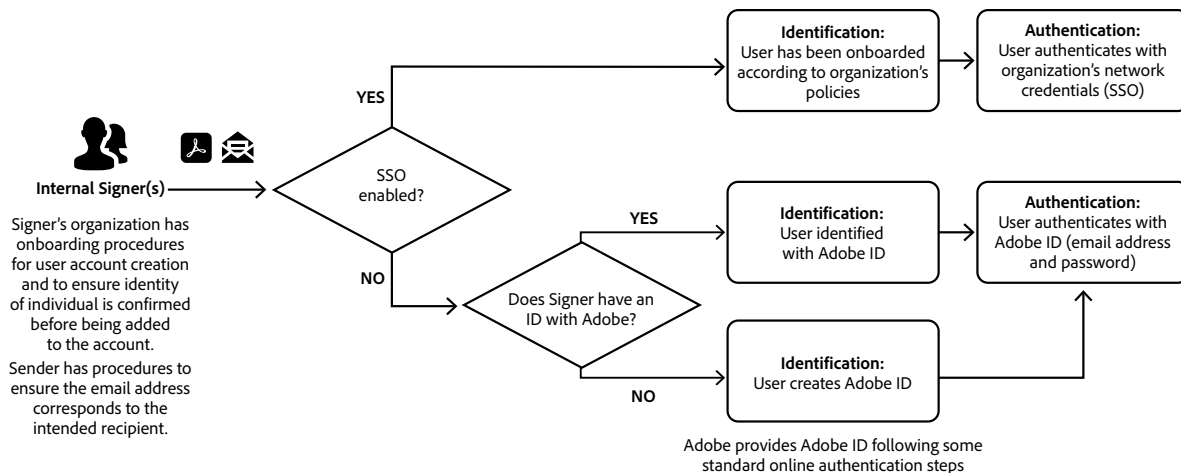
Internal Signer(s)

Signer's organization has onboarding procedures for user account creation and to ensure identity of individual is confirmed before being added to the account.

Sender has procedures to ensure the email address corresponds to the intended recipient.

SSO enabled?

YES

Identification:
User has been onboarded according to organization's policies

Authentication:
User authenticates with organization's network credentials (SSO)

NO

Does Signer have an ID with Adobe?

YES

Identification:
User identified with Adobe ID

Authentication:
User authenticates with Adobe ID (email address and password)

NO

Identification:
User creates Adobe ID

Adobe provides Adobe ID following some standard online authentication steps